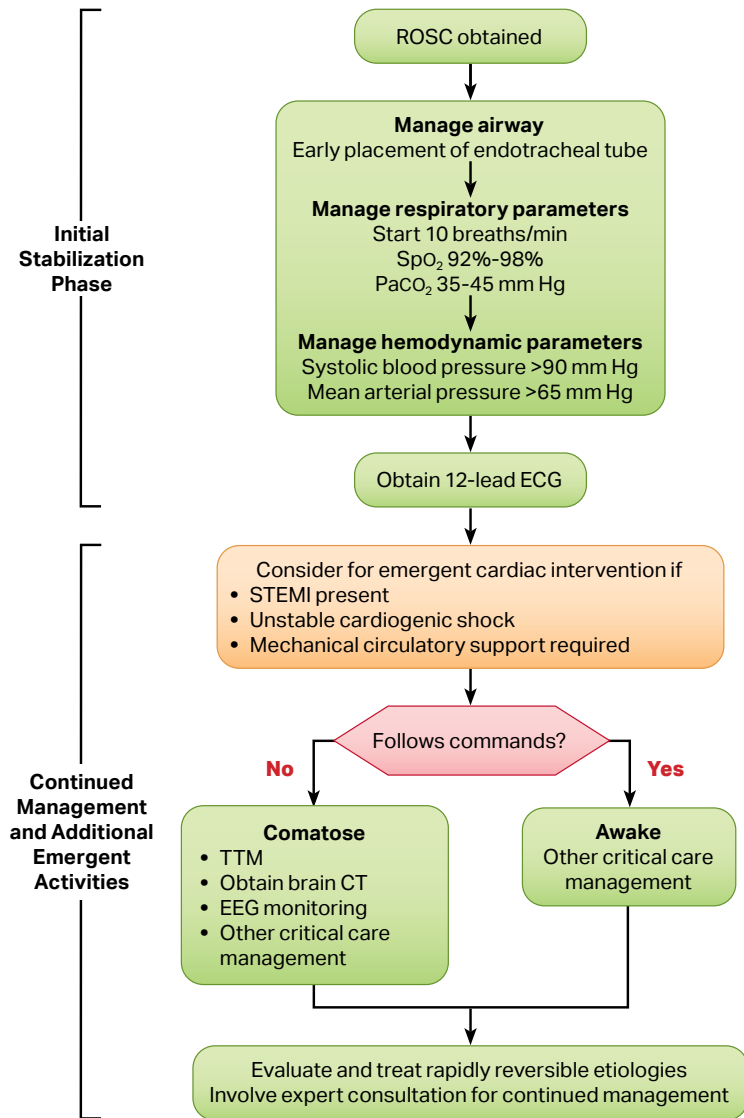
Initial Stabilization Phase

ROSC obtained

**Manage airway**
Early placement of endotracheal tube

**Manage respiratory parameters**
Start 10 breaths/min
$SpO_2$ 92%-98%
$PaCO_2$ 35-45 mm Hg

**Manage hemodynamic parameters**
Systolic blood pressure >90 mm Hg
Mean arterial pressure >65 mm Hg

Obtain 12-lead ECG

Continued Management and Additional Emergent Activities

Consider for emergent cardiac intervention if
• STEMI present
• Unstable cardiogenic shock
• Mechanical circulatory support required

Follows commands?

No

Yes

**Comatose**
• TTM
• Obtain brain CT
• EEG monitoring
• Other critical care management

**Awake**
Other critical care management

Evaluate and treat rapidly reversible etiologies
Involve expert consultation for continued management